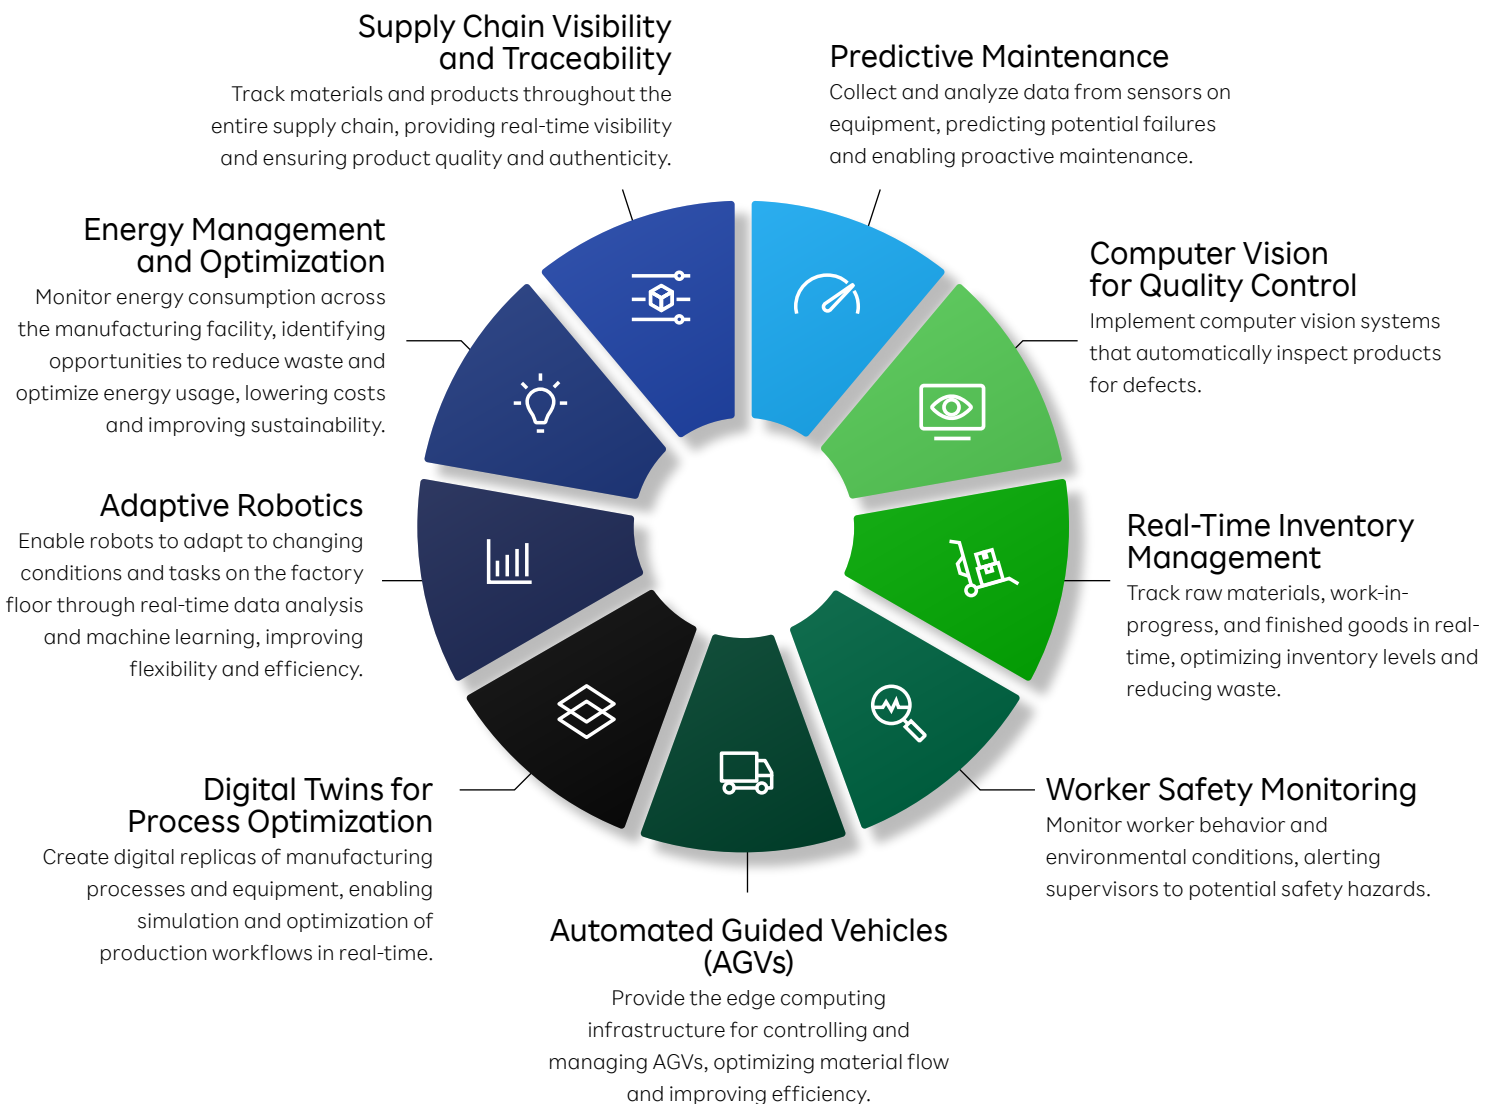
Supply Chain Visibility and Traceability
Track materials and products throughout the entire supply chain, providing real-time visibility and ensuring product quality and authenticity.

Predictive Maintenance
Collect and analyze data from sensors on equipment, predicting potential failures and enabling proactive maintenance.

Energy Management and Optimization
Monitor energy consumption across the manufacturing facility, identifying opportunities to reduce waste and optimize energy usage, lowering costs and improving sustainability.

Computer Vision for Quality Control
Implement computer vision systems that automatically inspect products for defects.

Adaptive Robotics
Enable robots to adapt to changing conditions and tasks on the factory floor through real-time data analysis and machine learning, improving flexibility and efficiency.

Real-Time Inventory Management
Track raw materials, work-in-progress, and finished goods in real-time, optimizing inventory levels and reducing waste.

Digital Twins for Process Optimization
Create digital replicas of manufacturing processes and equipment, enabling simulation and optimization of production workflows in real-time.

Worker Safety Monitoring
Monitor worker behavior and environmental conditions, alerting supervisors to potential safety hazards.

Automated Guided Vehicles (AGVs)
Provide the edge computing infrastructure for controlling and managing AGVs, optimizing material flow and improving efficiency.